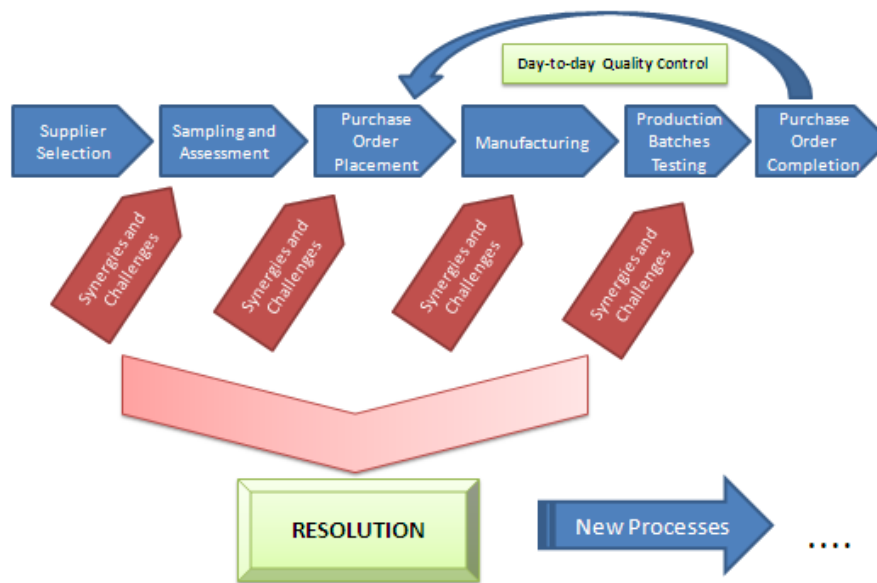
Day-to-day Quality Control

Supplier Selection

Sampling and Assessment

Purchase Order Placement

Manufacturing

Production Batches Testing

Purchase Order Completion

Synergies and Challenges

Synergies and Challenges

Synergies and Challenges

Synergies and Challenges

RESOLUTION

New Processes

....